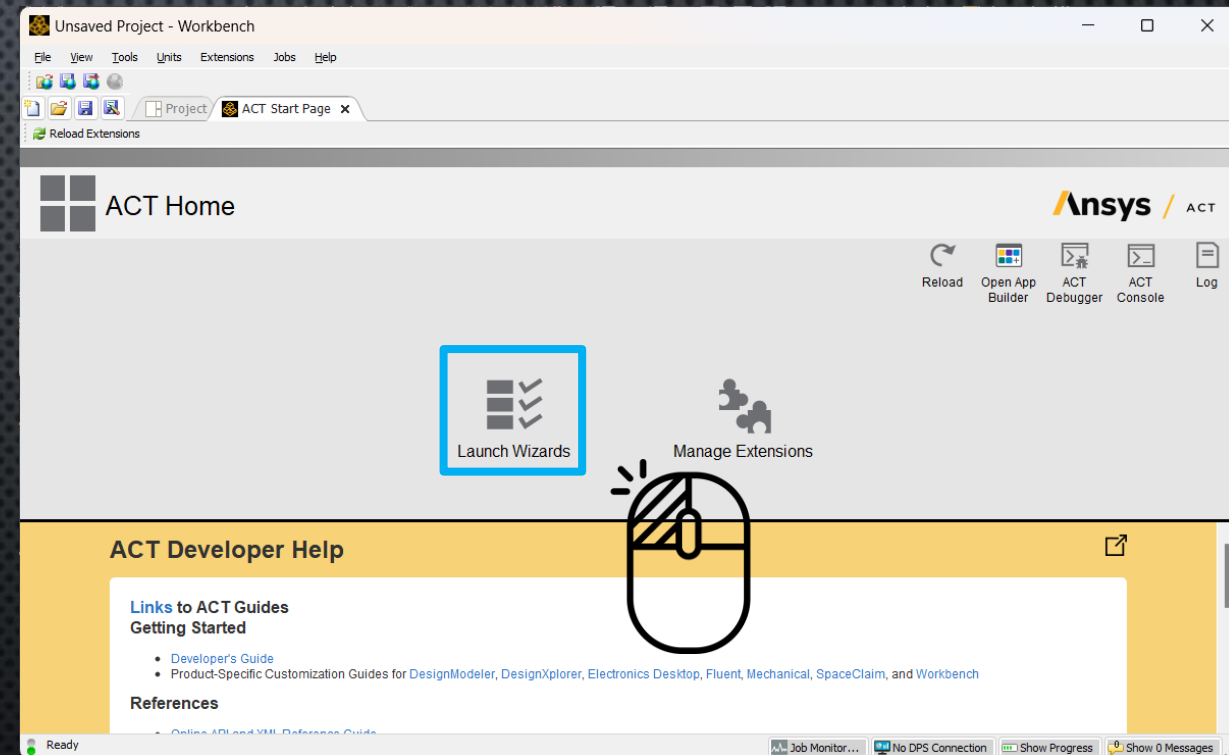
Unsaved Project - Workbench

File View Tools Units Extensions Jobs Help

Project ACT Start Page ×

Reload Extensions

ACT Home

Ansys / ACT

Reload
Open App Builder
ACT Debugger
ACT Console
Log

Launch Wizards

Manage Extensions

ACT Developer Help

Links to ACT Guides
Getting Started

- Developer's Guide
- Product-Specific Customization Guides for DesignModeler, DesignXplorer, Electronics Desktop, Fluent, Mechanical, SpaceClaim, and Workbench

References

- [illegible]

Ready

Job Monitor... No DPS Connection Show Progress Show 0 Messages